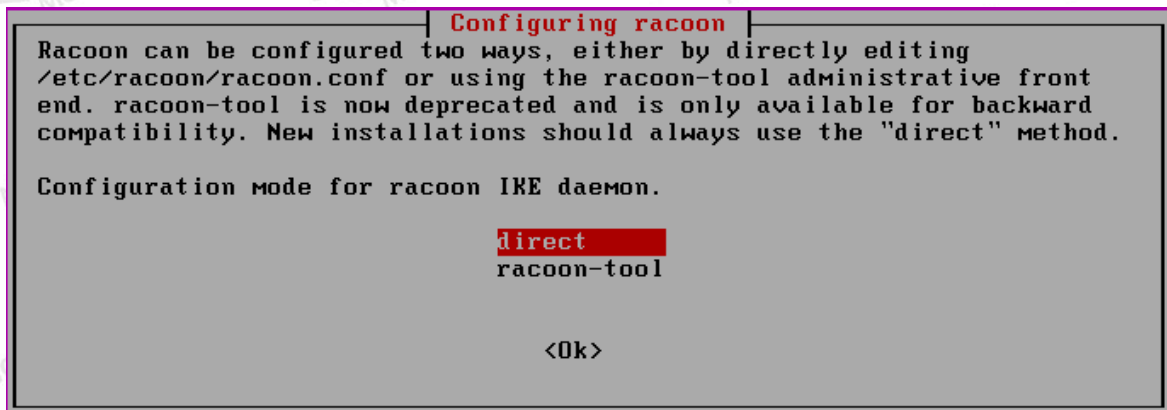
Configuring racoon

Racoon can be configured two ways, either by directly editing /etc/racoon/racoon.conf or using the racoon-tool administrative front end. racoon-tool is now deprecated and is only available for backward compatibility. New installations should always use the "direct" method.

Configuration mode for racoon IKE daemon.

direct
racoon-tool

<Ok>